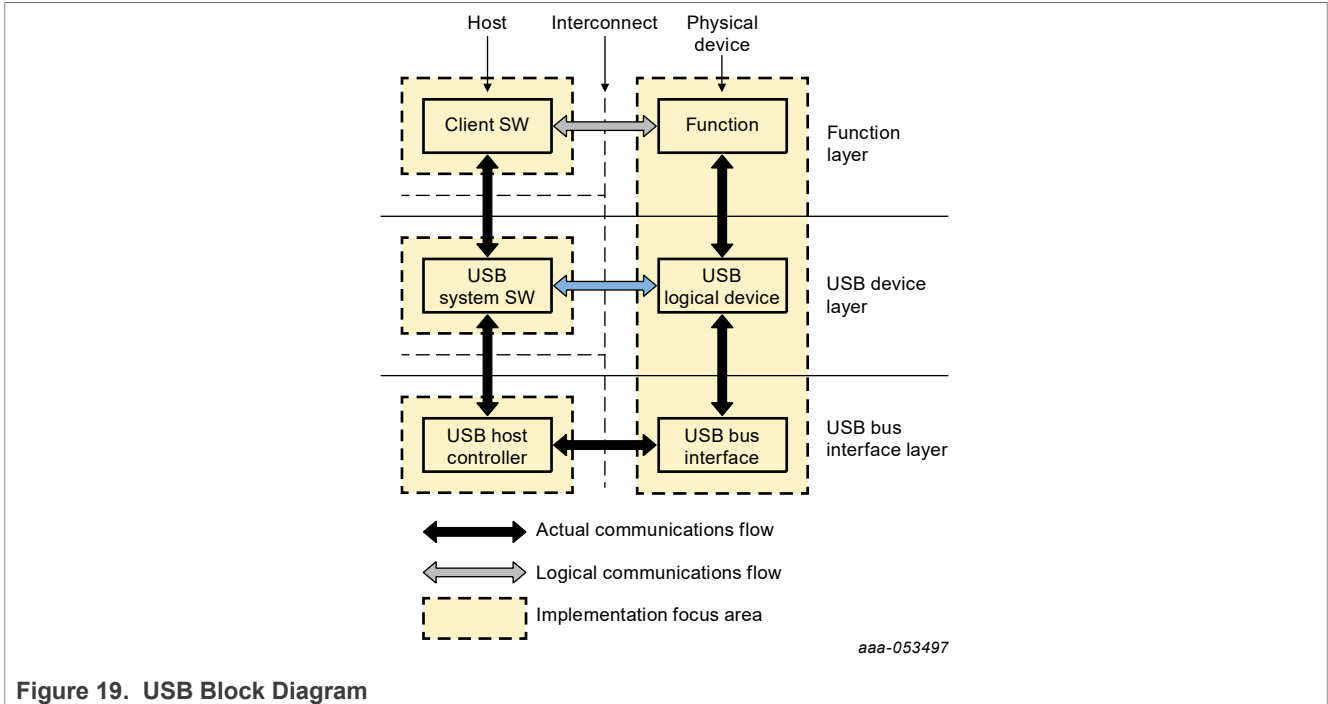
Host
Interconnect
Physical device

Client SW
Function
Function layer

USB system SW
USB logical device
USB device layer

USB host controller
USB bus interface
USB bus interface layer

Actual communications flow
Logical communications flow
Implementation focus area

aaa-053497

Figure 19. USB Block Diagram